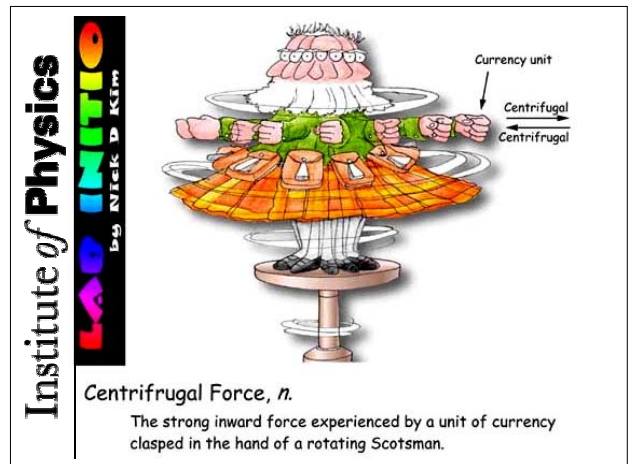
Institute of Physics

LAB INITIO
by Nick D Kim

Currency unit

Centrifugal

Centrifrugal

Centrifrugal Force, n.

The strong inward force experienced by a unit of currency clasped in the hand of a rotating Scotsman.